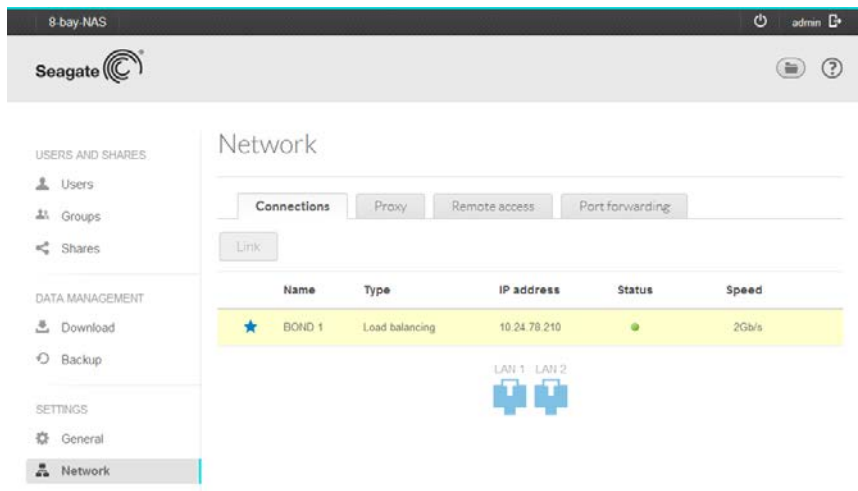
8-bay-NAS

admin

Seagate

USERS AND SHARES
Users
Groups
Shares

DATA MANAGEMENT
Download
Backup

SETTINGS
General
Network

Network

Connections | Proxy | Remote access | Port forwarding

Link

| | Name | Type | IP address | Status | Speed |
|---|---|---|---|---|---|
| ★ | BOND 1 | Load balancing | 10.24.78.210 | | 2Gb/s |

LAN 1 LAN 2